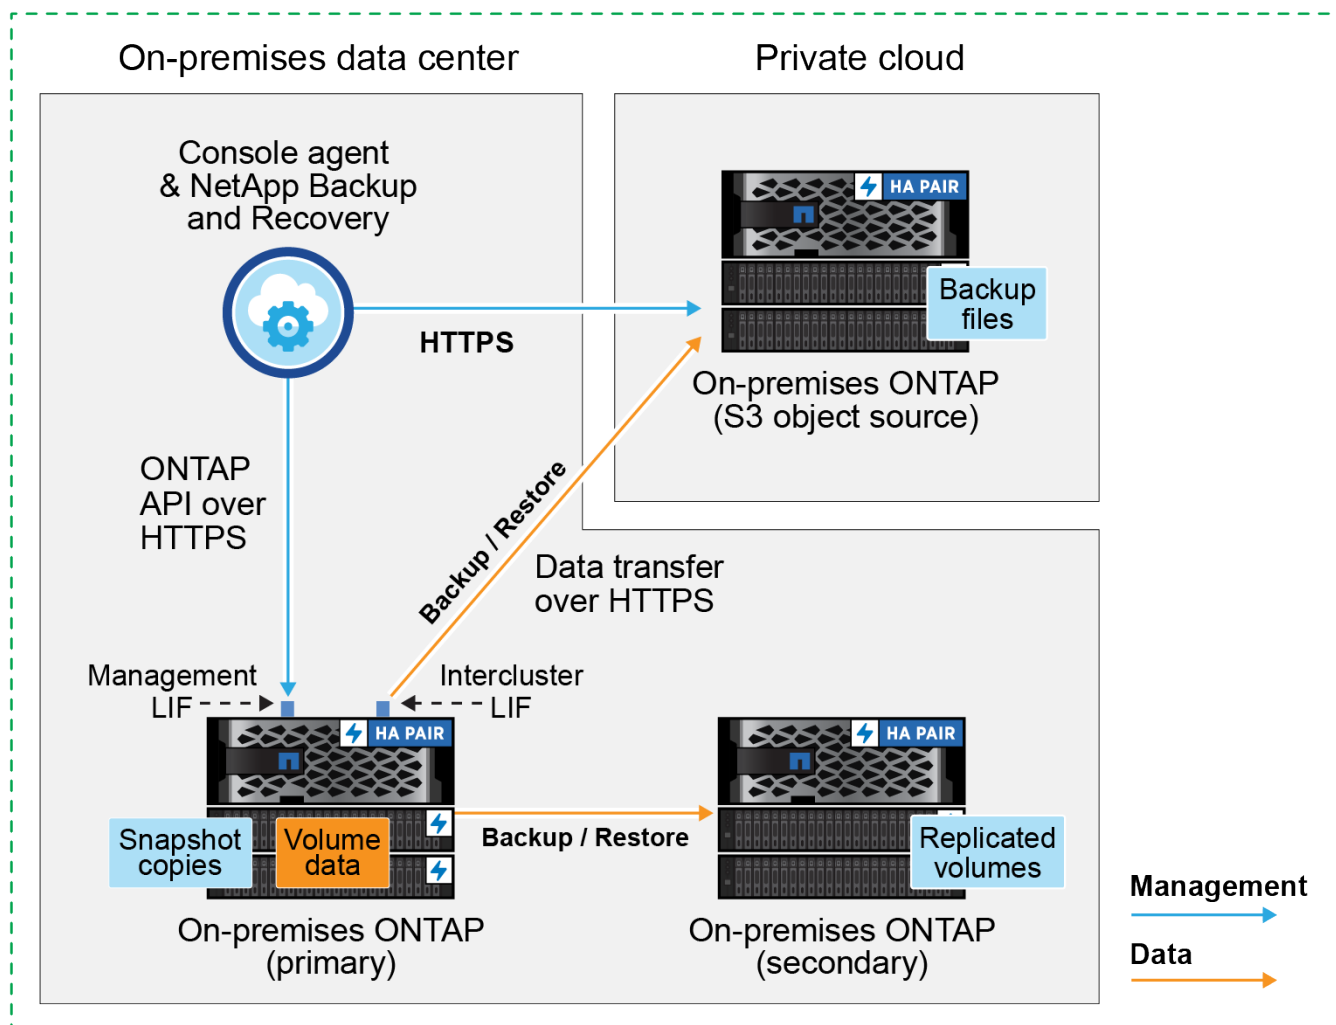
On-premises data center

Private cloud

Console agent
& NetApp Backup
and Recovery

HTTPS

HA PAIR

Backup files

On-premises ONTAP
(S3 object source)

ONTAP
API over
HTTPS

Backup / Restore

Data transfer
over HTTPS

Management
LIF

Intercluster
LIF

HA PAIR

HA PAIR

Snapshot copies

Volume data

Backup / Restore

Replicated volumes

On-premises ONTAP
(primary)

On-premises ONTAP
(secondary)

Management

Data